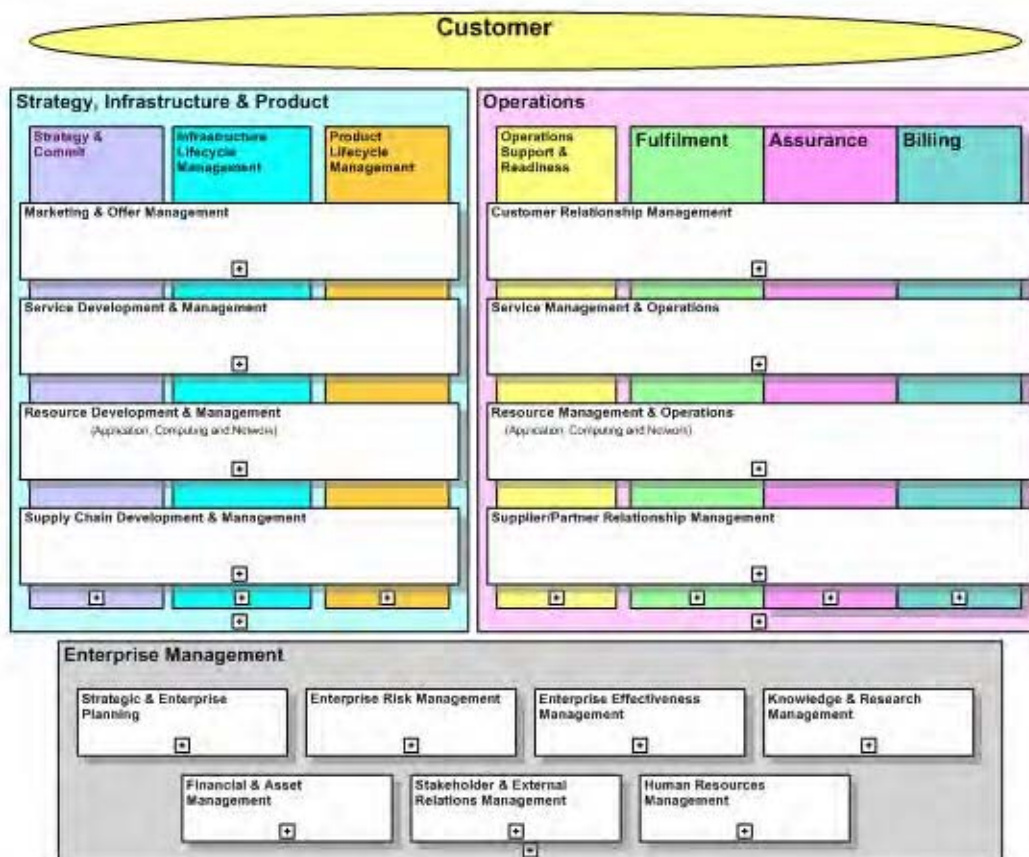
Customer

Strategy, Infrastructure & Product

Strategy & Commit

Infrastructure Lifecycle Management

Product Lifecycle Management

Marketing & Offer Management

Service Development & Management

Resource Development & Management
(Application, Computing and Network)

Supply Chain Development & Management

Operations

Operations Support & Readiness

Fulfilment

Assurance

Billing

Customer Relationship Management

Service Management & Operations

Resource Management & Operations
(Application, Computing and Network)

Supplier/Partner Relationship Management

Enterprise Management

Strategic & Enterprise Planning

Enterprise Risk Management

Enterprise Effectiveness Management

Knowledge & Research Management

Financial & Asset Management

Stakeholder & External Relations Management

Human Resources Management